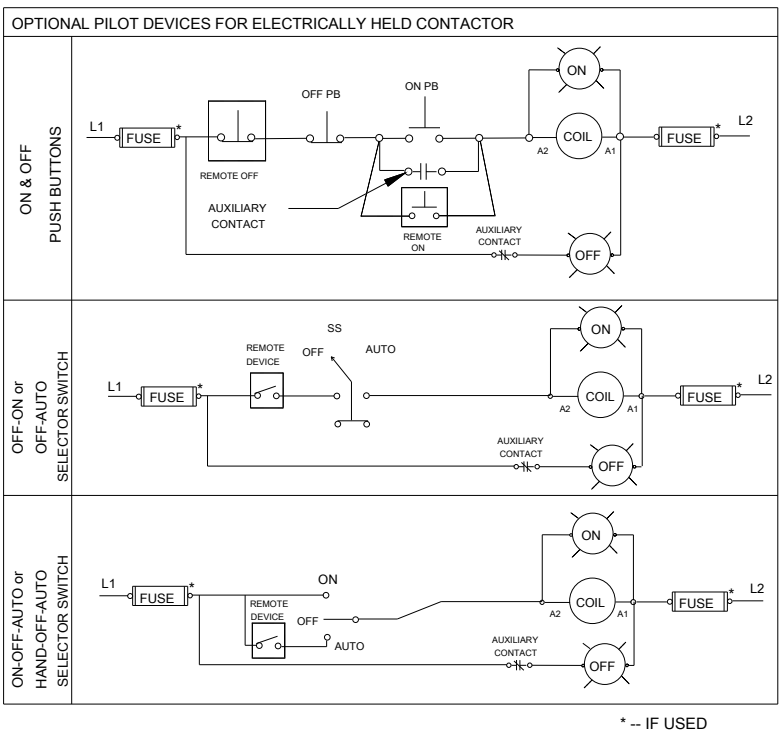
OPTIONAL PILOT DEVICES FOR ELECTRICALLY HELD CONTACTOR

ON & OFF PUSH BUTTONS

L1 FUSE * REMOTE OFF OFF PB ON PB AUXILIARY CONTACT REMOTE ON AUXILIARY CONTACT ON COIL A2 A1 OFF FUSE * L2

OFF-ON or OFF-AUTO SELECTOR SWITCH

L1 FUSE * REMOTE DEVICE SS OFF AUTO AUXILIARY CONTACT ON COIL A2 A1 OFF FUSE * L2

ON-OFF-AUTO or HAND-OFF-AUTO SELECTOR SWITCH

L1 FUSE * REMOTE DEVICE ON OFF AUTO AUXILIARY CONTACT ON COIL A2 A1 OFF FUSE * L2

* -- IF USED